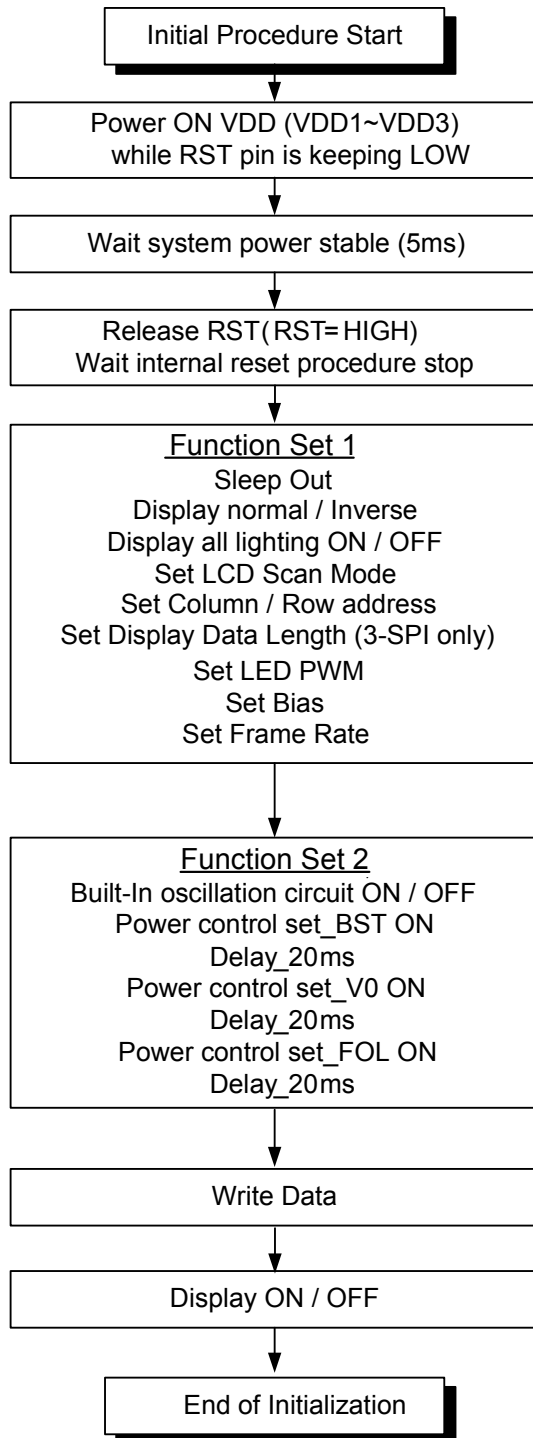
Initial Procedure Start

Power ON VDD (VDD1~VDD3) while RST pin is keeping LOW

Wait system power stable (5ms)

Release RST( RST= HIGH)
Wait internal reset procedure stop

Function Set 1
Sleep Out
Display normal / Inverse
Display all lighting ON / OFF
Set LCD Scan Mode
Set Column / Row address
Set Display Data Length (3-SPI only)
Set LED PWM
Set Bias
Set Frame Rate

Function Set 2
Built-In oscillation circuit ON / OFF
Power control set_BST ON
Delay_20ms
Power control set_V0 ON
Delay_20ms
Power control set_FOL ON
Delay_20ms

Write Data

Display ON / OFF

End of Initialization